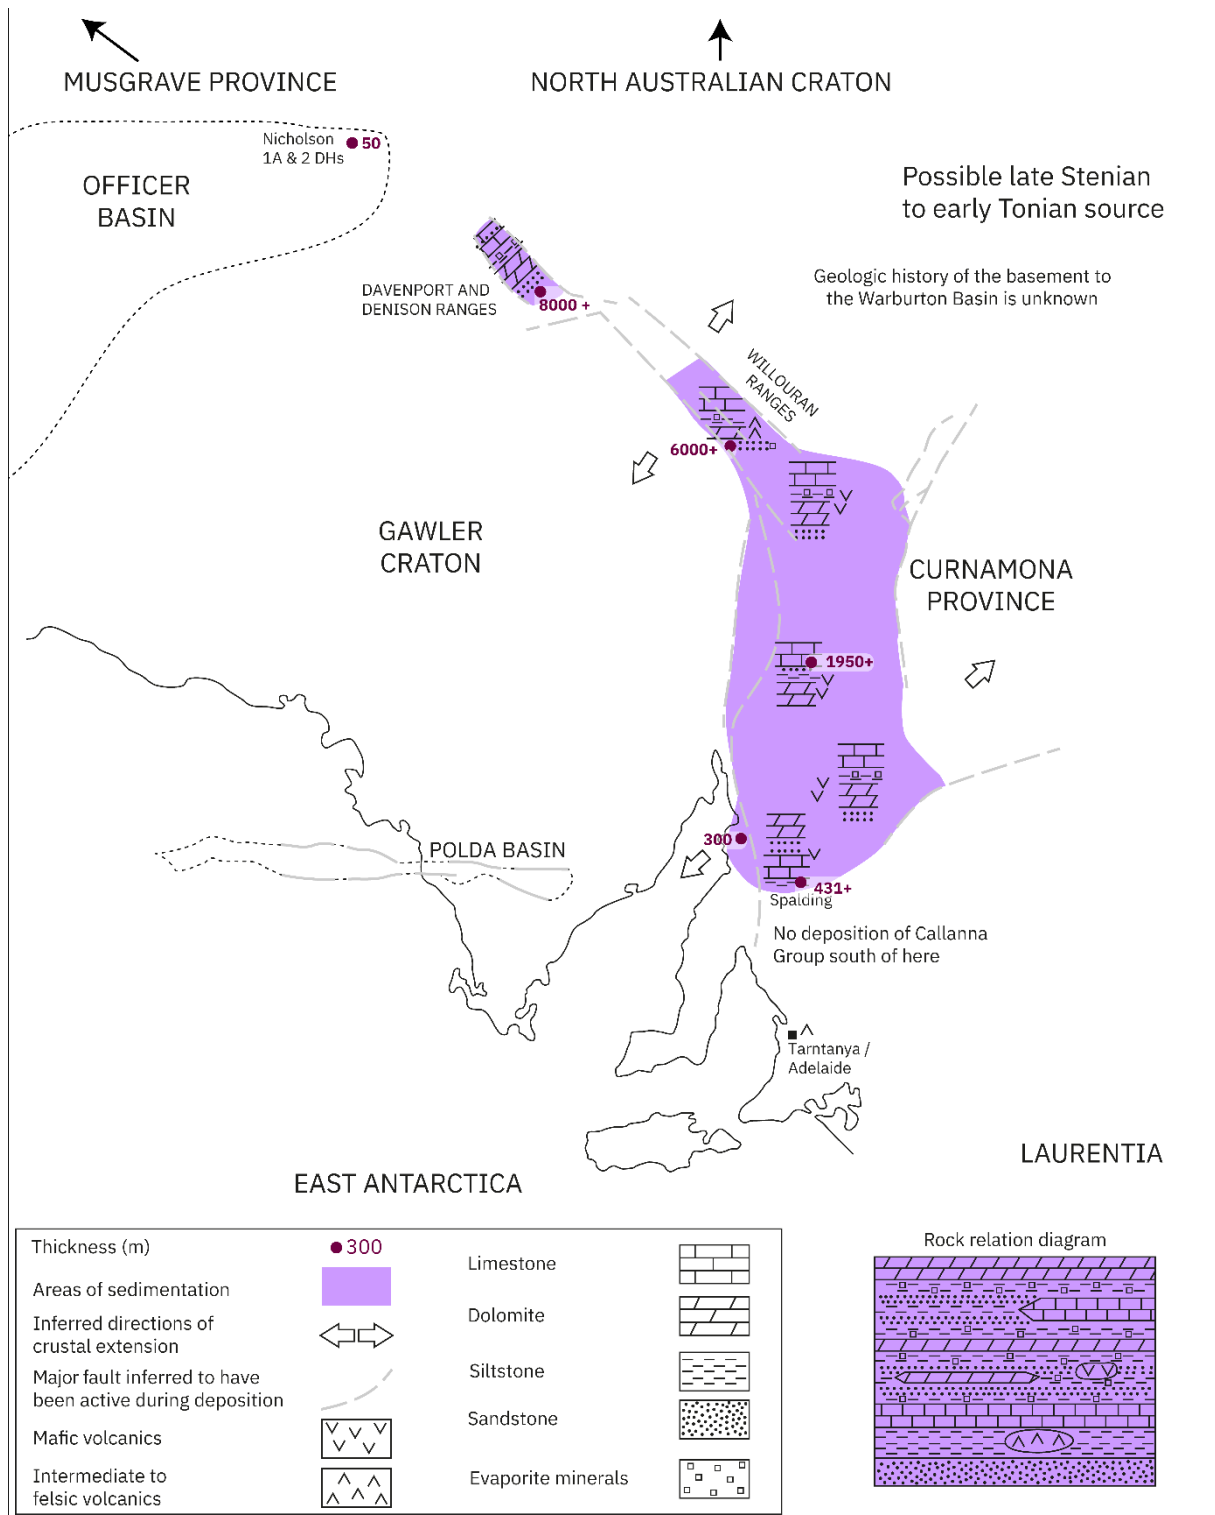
MUSGRAVE PROVINCE

NORTH AUSTRALIAN CRATON

Nicholson 1A & 2 DHs

50

OFFICER BASIN

Possible late Stenian to early Tonian source

Geologic history of the basement to the Warburton Basin is unknown

DAVENPORT AND DENISON RANGES

8000 +

WILLOURAN RANGES

6000+

GAWLER CRATON

CURNAMONA PROVINCE

1950+

POLDA BASIN

300

431+

Spalding

No deposition of Callanna Group south of here

Tarntanya / Adelaide

EAST ANTARCTICA

LAURENTIA

| Thickness (m) | 300 | Limestone |
|---|---|---|
| Areas of sedimentation | | Dolomite |
| Inferred directions of crustal extension | | Siltstone |
| Major fault inferred to have been active during deposition | | Sandstone |
| Mafic volcanics | | Evaporite minerals |
| Intermediate to felsic volcanics | | |

Rock relation diagram